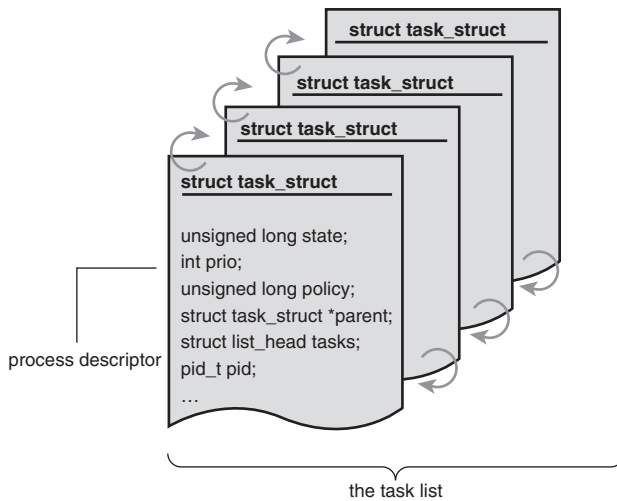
struct task_struct

struct task_struct

struct task_struct

struct task_struct

unsigned long state;
int prio;
unsigned long policy;
struct task_struct *parent;
struct list_head tasks;
pid_t pid;
…

process descriptor

the task list